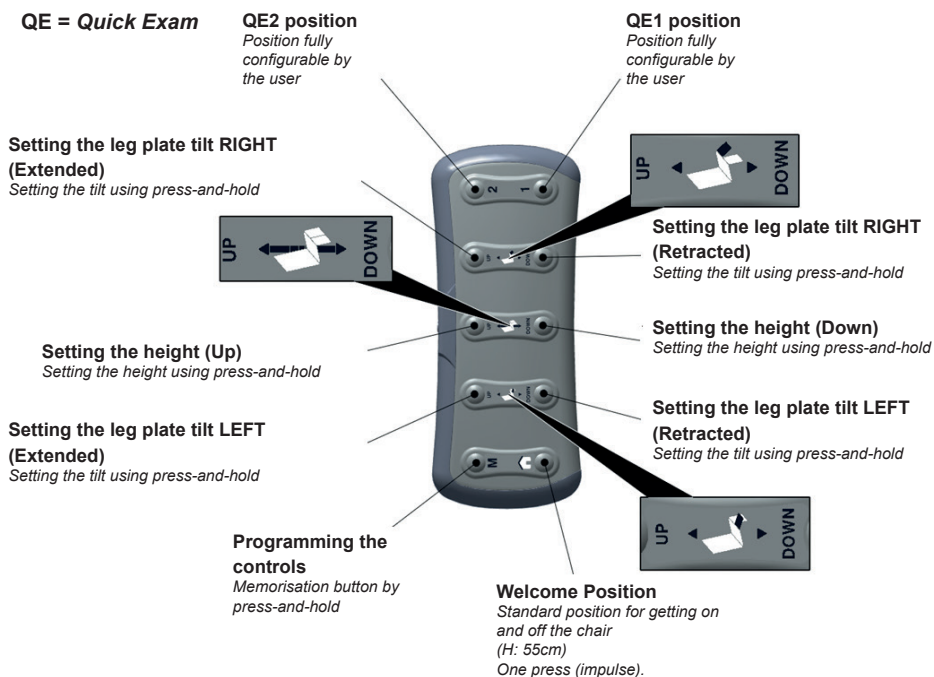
QE = *Quick Exam*

**QE2 position**
*Position fully configurable by the user*

**QE1 position**
*Position fully configurable by the user*

**Setting the leg plate tilt RIGHT (Extended)**
*Setting the tilt using press-and-hold*

UP DOWN

**Setting the leg plate tilt RIGHT (Retracted)**
*Setting the tilt using press-and-hold*

UP DOWN

**Setting the height (Down)**
*Setting the height using press-and-hold*

**Setting the height (Up)**
*Setting the height using press-and-hold*

**Setting the leg plate tilt LEFT (Extended)**
*Setting the tilt using press-and-hold*

**Setting the leg plate tilt LEFT (Retracted)**
*Setting the tilt using press-and-hold*

UP DOWN

2 1 M

**Programming the controls**
*Memorisation button by press-and-hold*

**Welcome Position**
*Standard position for getting on and off the chair (H: 55cm) One press (impulse).*